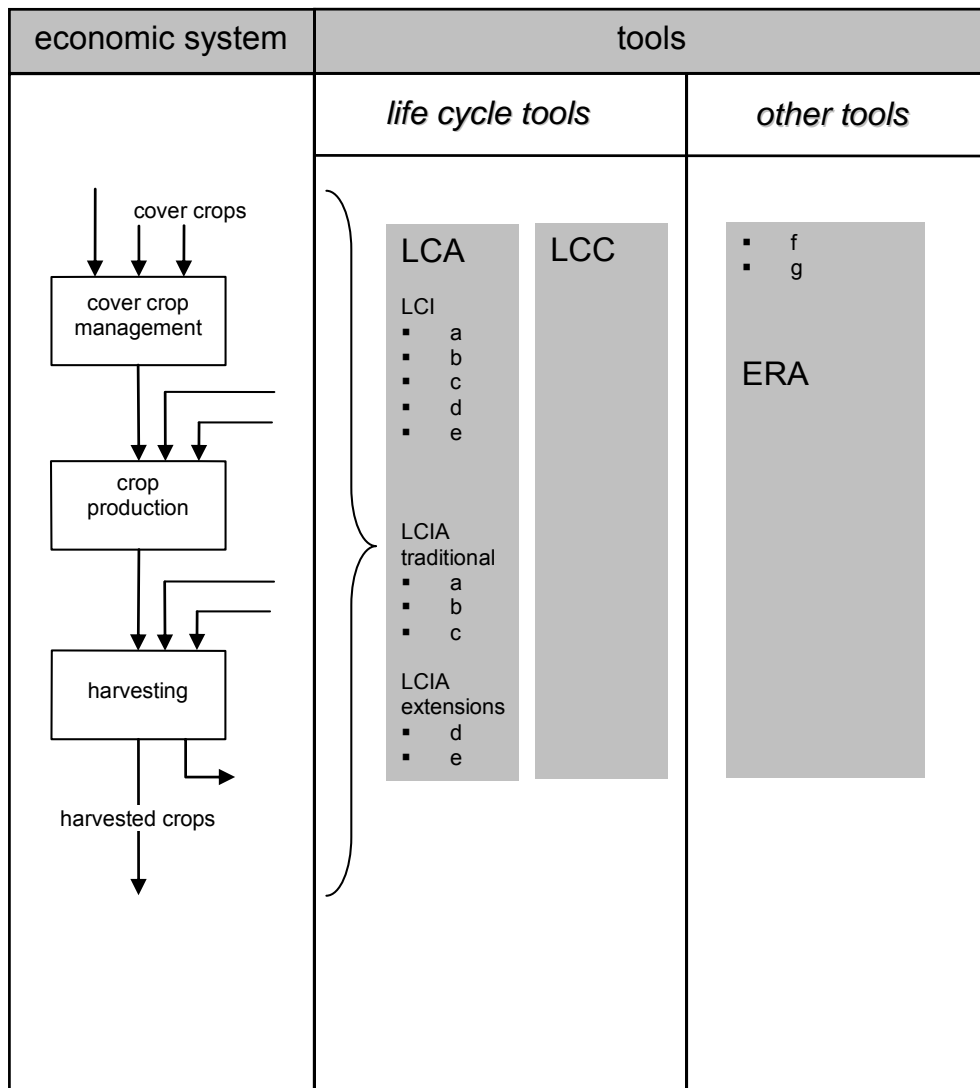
economic system

tools

life cycle tools

other tools

cover crops

cover crop management

crop production

harvesting

harvested crops

LCA

LCI
- a
- b
- c
- d
- e

LCIA traditional
- a
- b
- c

LCIA extensions
- d
- e

LCC

- f
- g

ERA